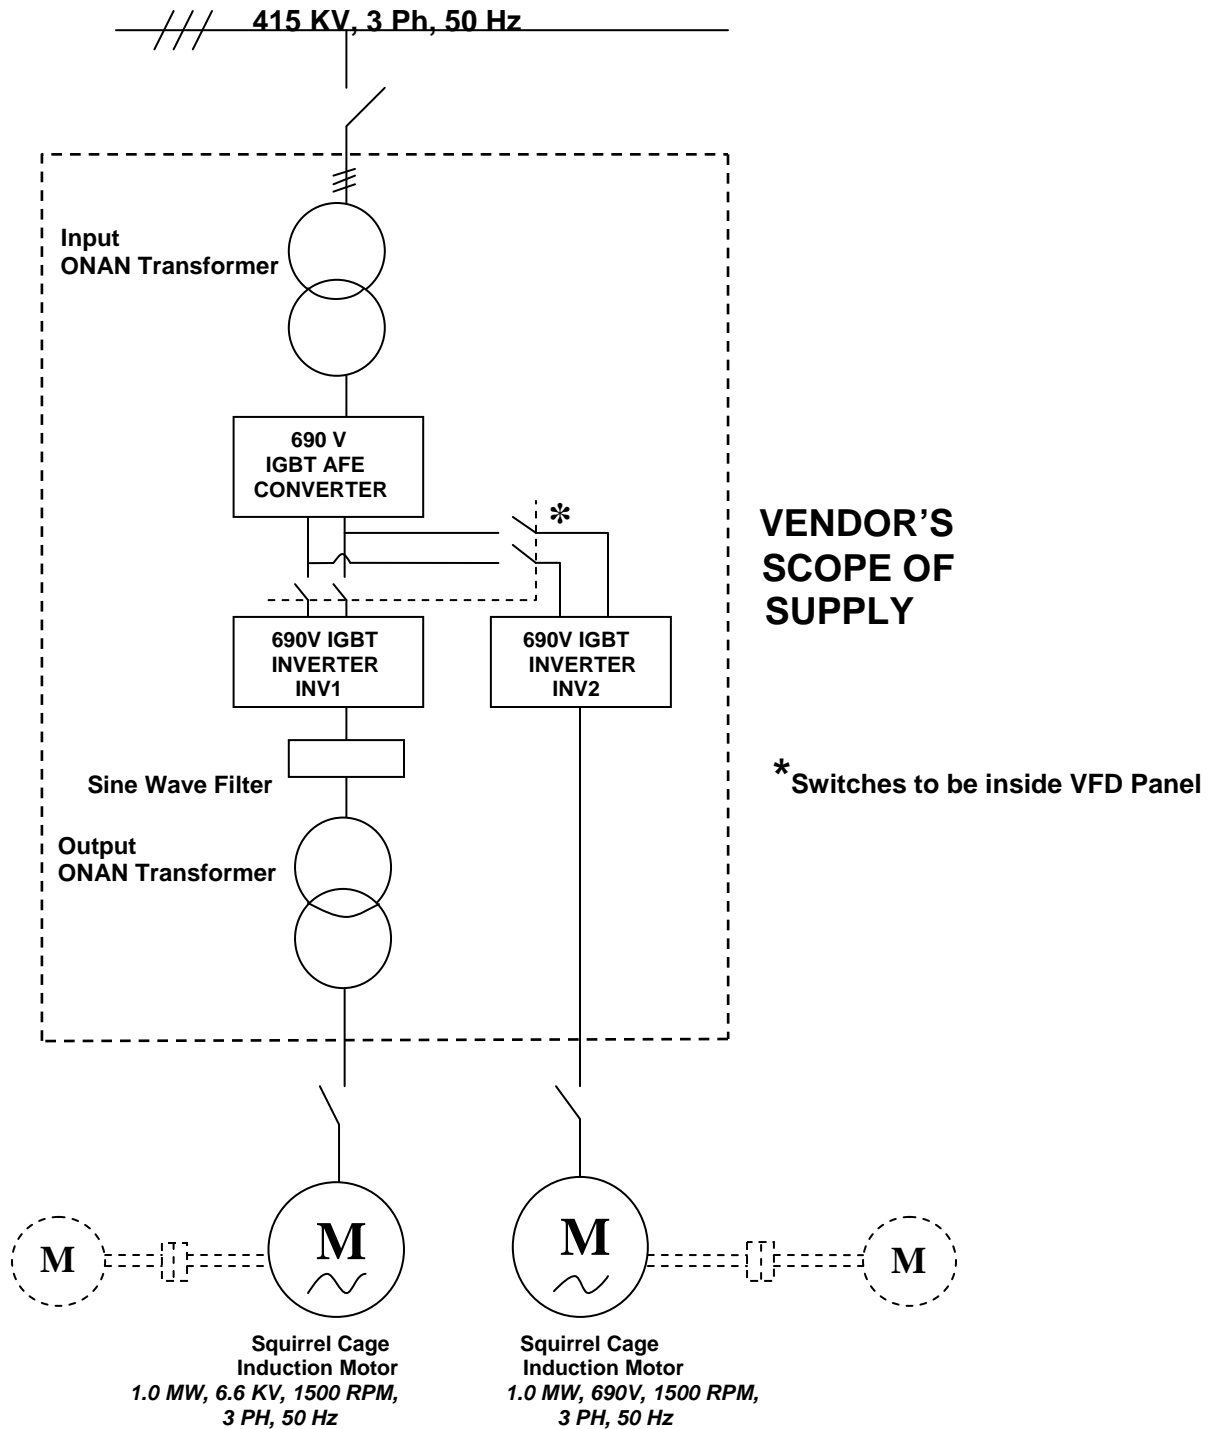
415 KV, 3 Ph, 50 Hz

Input
ONAN Transformer

690 V
IGBT AFE
CONVERTER

*

VENDOR'S
SCOPE OF
SUPPLY

690V IGBT
INVERTER
INV1

690V IGBT
INVERTER
INV2

Sine Wave Filter

*Switches to be inside VFD Panel

Output
ONAN Transformer

M

M

M

M

Squirrel Cage
Induction Motor
*1.0 MW, 6.6 KV, 1500 RPM, 3 PH, 50 Hz*

Squirrel Cage
Induction Motor
*1.0 MW, 690V, 1500 RPM, 3 PH, 50 Hz*